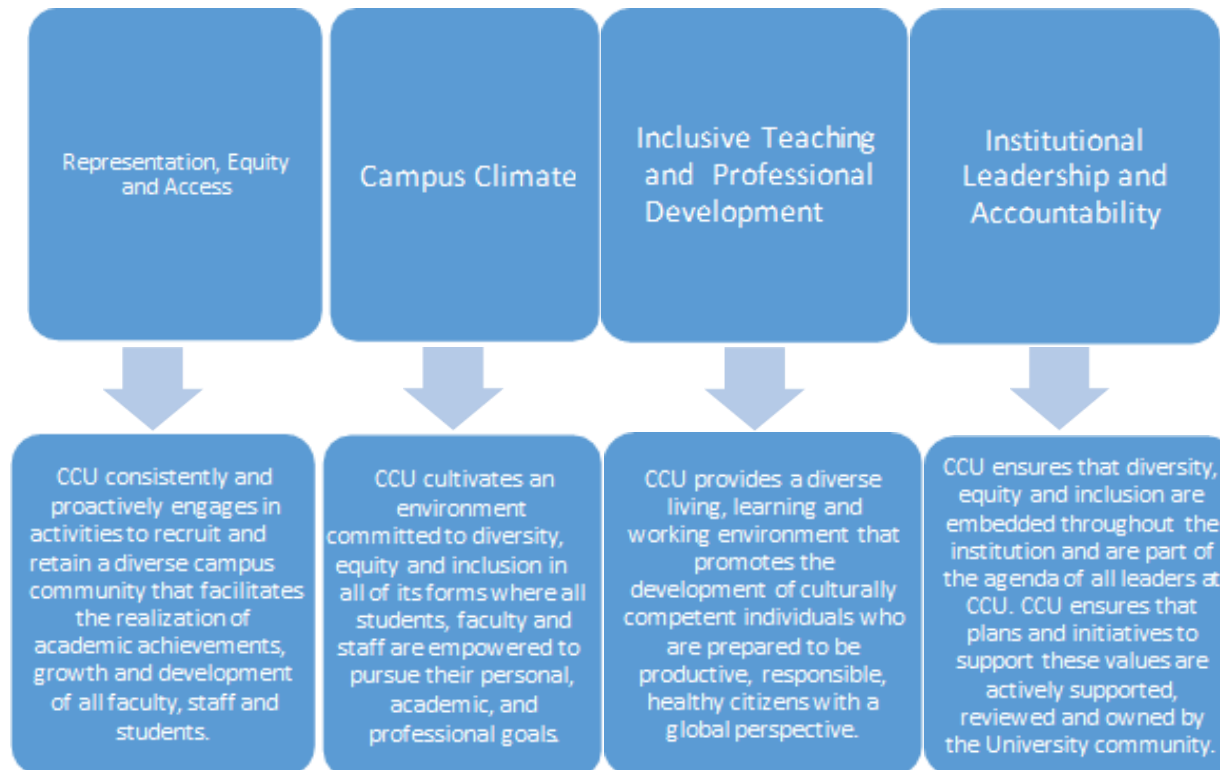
Representation, Equity and Access

Campus Climate

Inclusive Teaching and Professional Development

Institutional Leadership and Accountability

CCU consistently and proactively engages in activities to recruit and retain a diverse campus community that facilitates the realization of academic achievements, growth and development of all faculty, staff and students.

CCU cultivates an environment committed to diversity, equity and inclusion in all of its forms where all students, faculty and staff are empowered to pursue their personal, academic, and professional goals.

CCU provides a diverse living, learning and working environment that promotes the development of culturally competent individuals who are prepared to be productive, responsible, healthy citizens with a global perspective.

CCU ensures that diversity, equity and inclusion are embedded throughout the institution and are part of the agenda of all leaders at CCU. CCU ensures that plans and initiatives to support these values are actively supported, reviewed and owned by the University community.